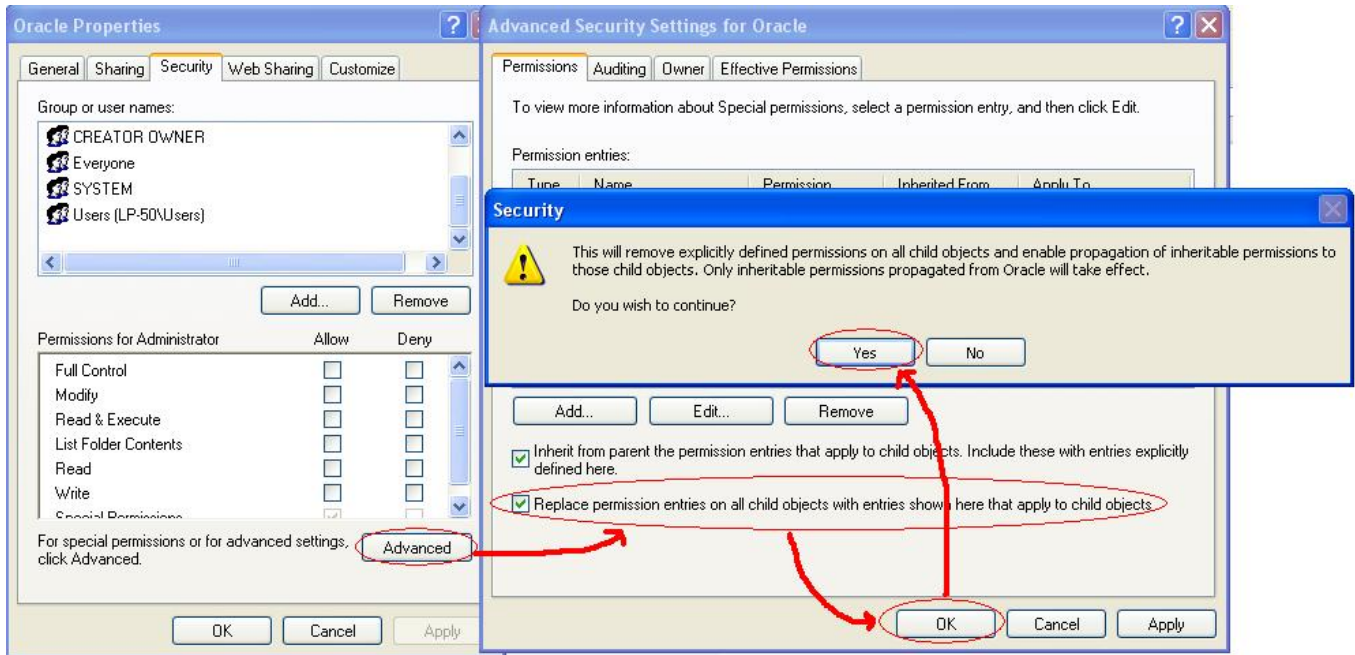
Oracle Properties

General | Sharing | Security | Web Sharing | Customize

Group or user names:

CREATOR OWNER
Everyone
SYSTEM
Users (LP-50\Users)

Add... | Remove

| Permissions for Administrator | Allow | Deny |
|---|---|---|
| Full Control | | |
| Modify | | |
| Read & Execute | | |
| List Folder Contents | | |
| Read | | |
| Write | | |
| Special Permissions | | |

For special permissions or for advanced settings, click Advanced.

Advanced

OK | Cancel | Apply

Advanced Security Settings for Oracle

Permissions | Auditing | Owner | Effective Permissions

To view more information about Special permissions, select a permission entry, and then click Edit.

Permission entries:

Type | Name | Permission | Inherited From | Apply To

Security

This will remove explicitly defined permissions on all child objects and enable propagation of inheritable permissions to those child objects. Only inheritable permissions propagated from Oracle will take effect.

Do you wish to continue?

Yes | No

Add... | Edit... | Remove

Inherit from parent the permission entries that apply to child objects. Include these with entries explicitly defined here.

Replace permission entries on all child objects with entries shown here that apply to child objects

OK | Cancel | Apply